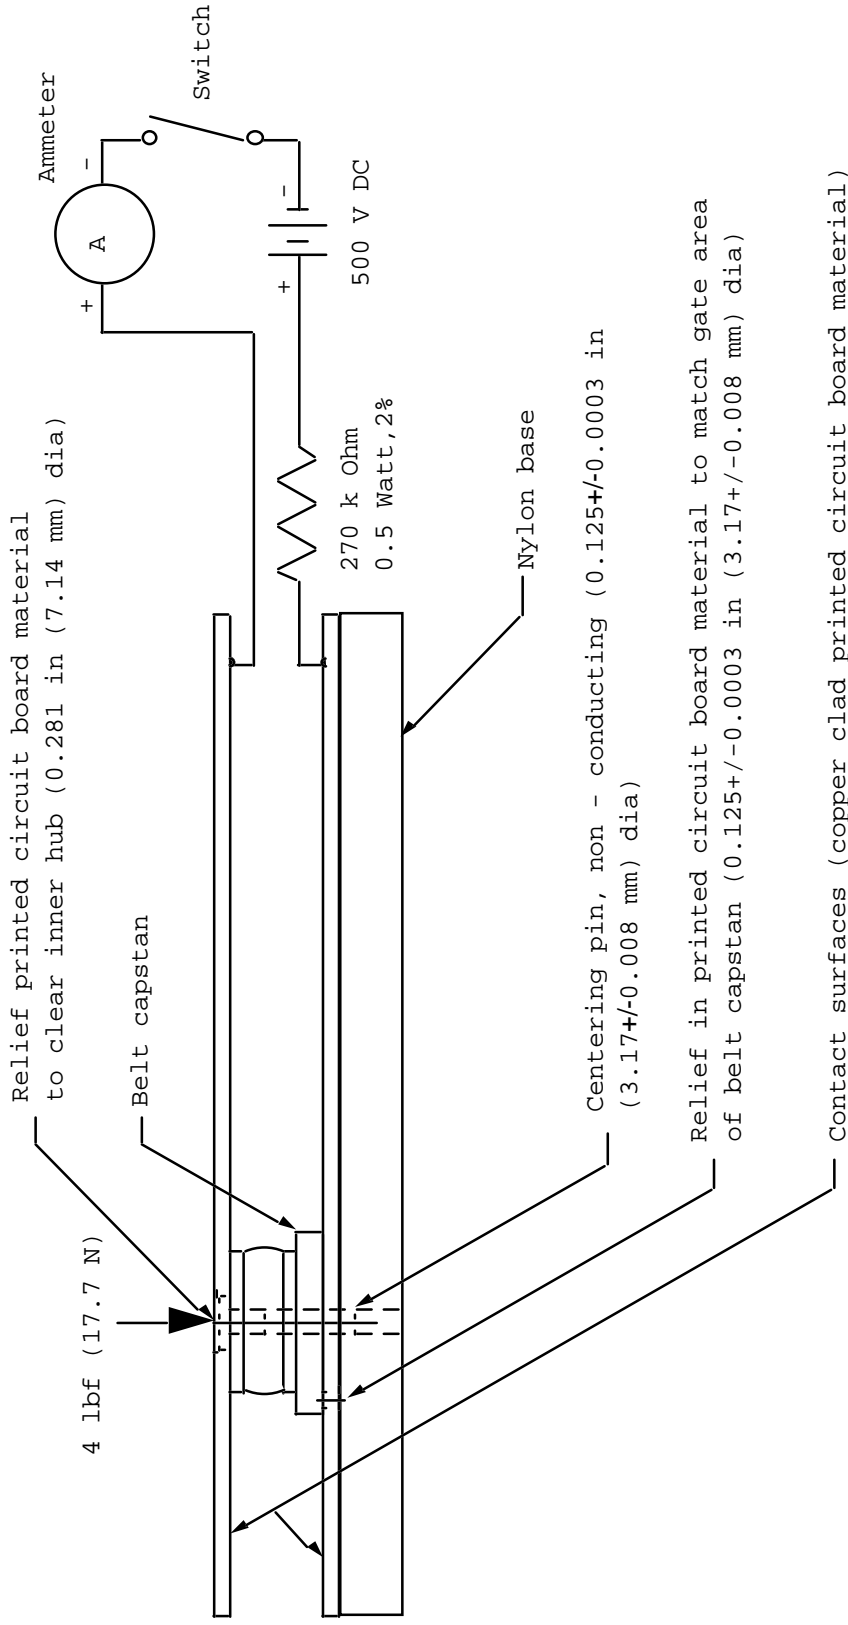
Relief printed circuit board material to clear inner hub (0.281 in (7.14 mm) dia)

Belt capstan

4 lbf (17.7 N)

Ammeter

A

+

-

Switch

-

+

500 V DC

270 k Ohm
0.5 Watt,2%

Nylon base

Centering pin, non - conducting (0.125+/-0.0003 in (3.17+/-0.008 mm) dia)

Relief in printed circuit board material to match gate area of belt capstan (0.125+/-0.0003 in (3.17+/-0.008 mm) dia)

Contact surfaces (copper clad printed circuit board material)